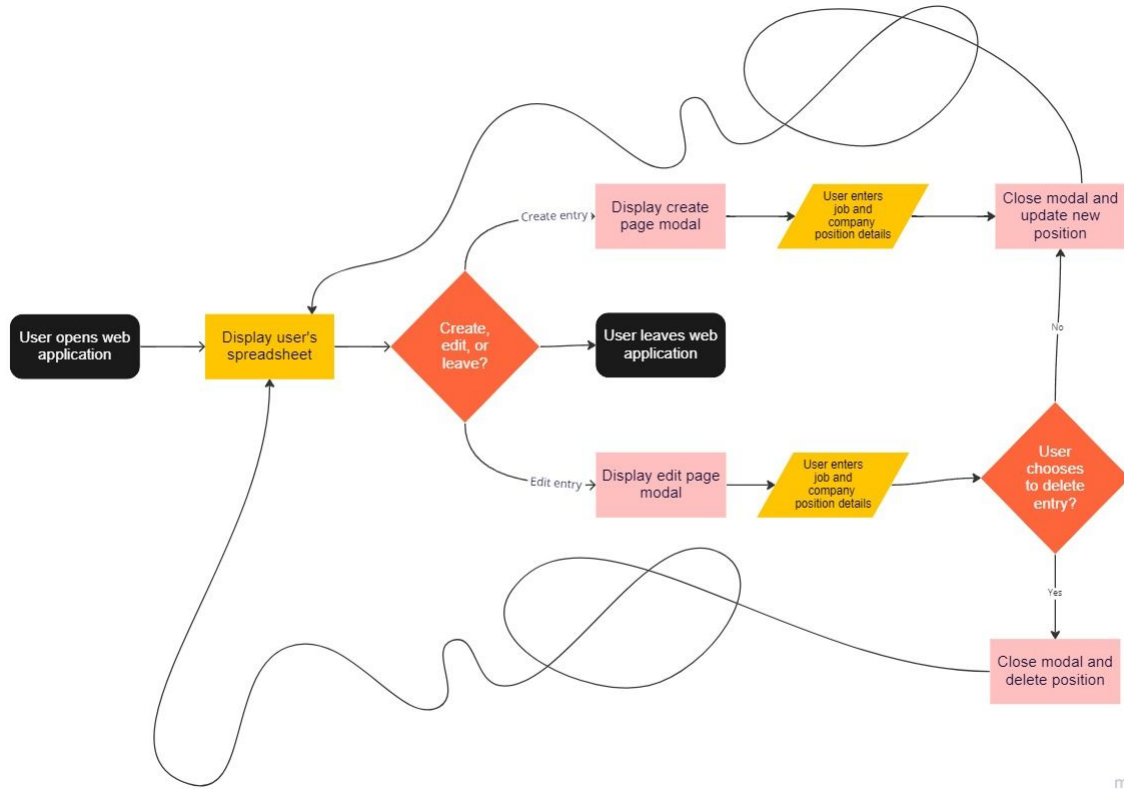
User opens web application

Display user's spreadsheet

Create, edit, or leave?

Create entry

Display create page modal

User enters job and company position details

Close modal and update new position

User leaves web application

Edit entry

Display edit page modal

User enters job and company position details

User chooses to delete entry?

No

Yes

Close modal and delete position